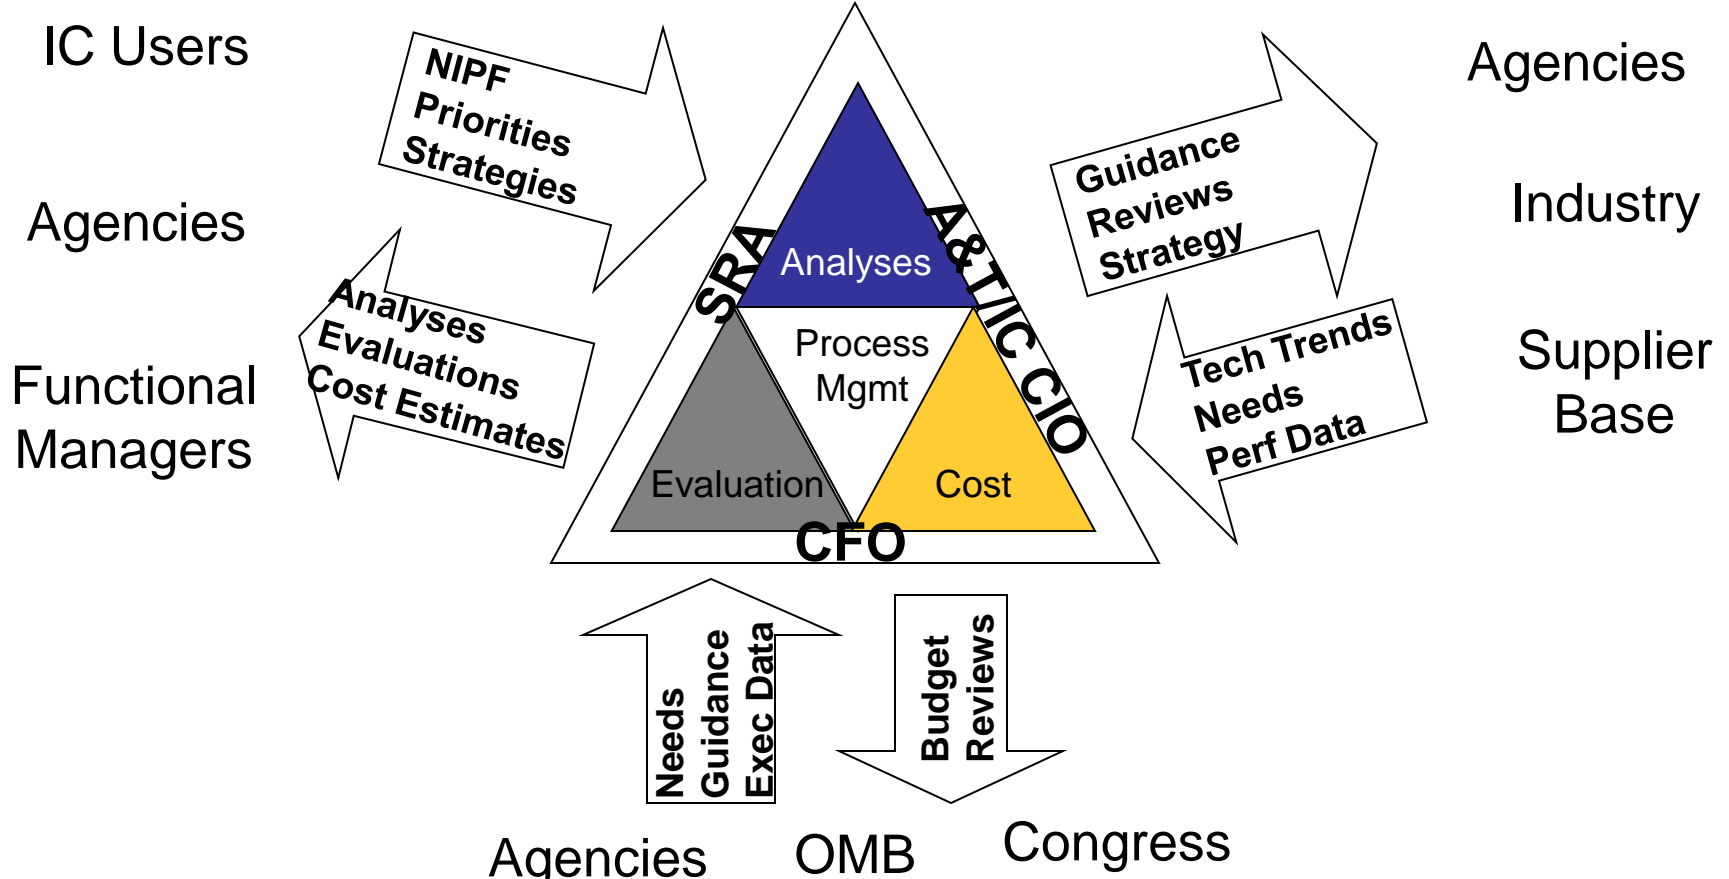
IC Users

Agencies

Functional Managers

NIPF
Priorities
Strategies

Analyses
Evaluations
Cost Estimates

SRA

A&T/IC CIO

Analyses

Process Mgmt

Evaluation

Cost

CFO

Agencies

Industry

Supplier Base

Guidance
Reviews
Strategy

Tech Trends
Needs
Perf Data

Needs
Guidance
Exec Data

Budget
Reviews

Agencies

OMB

Congress